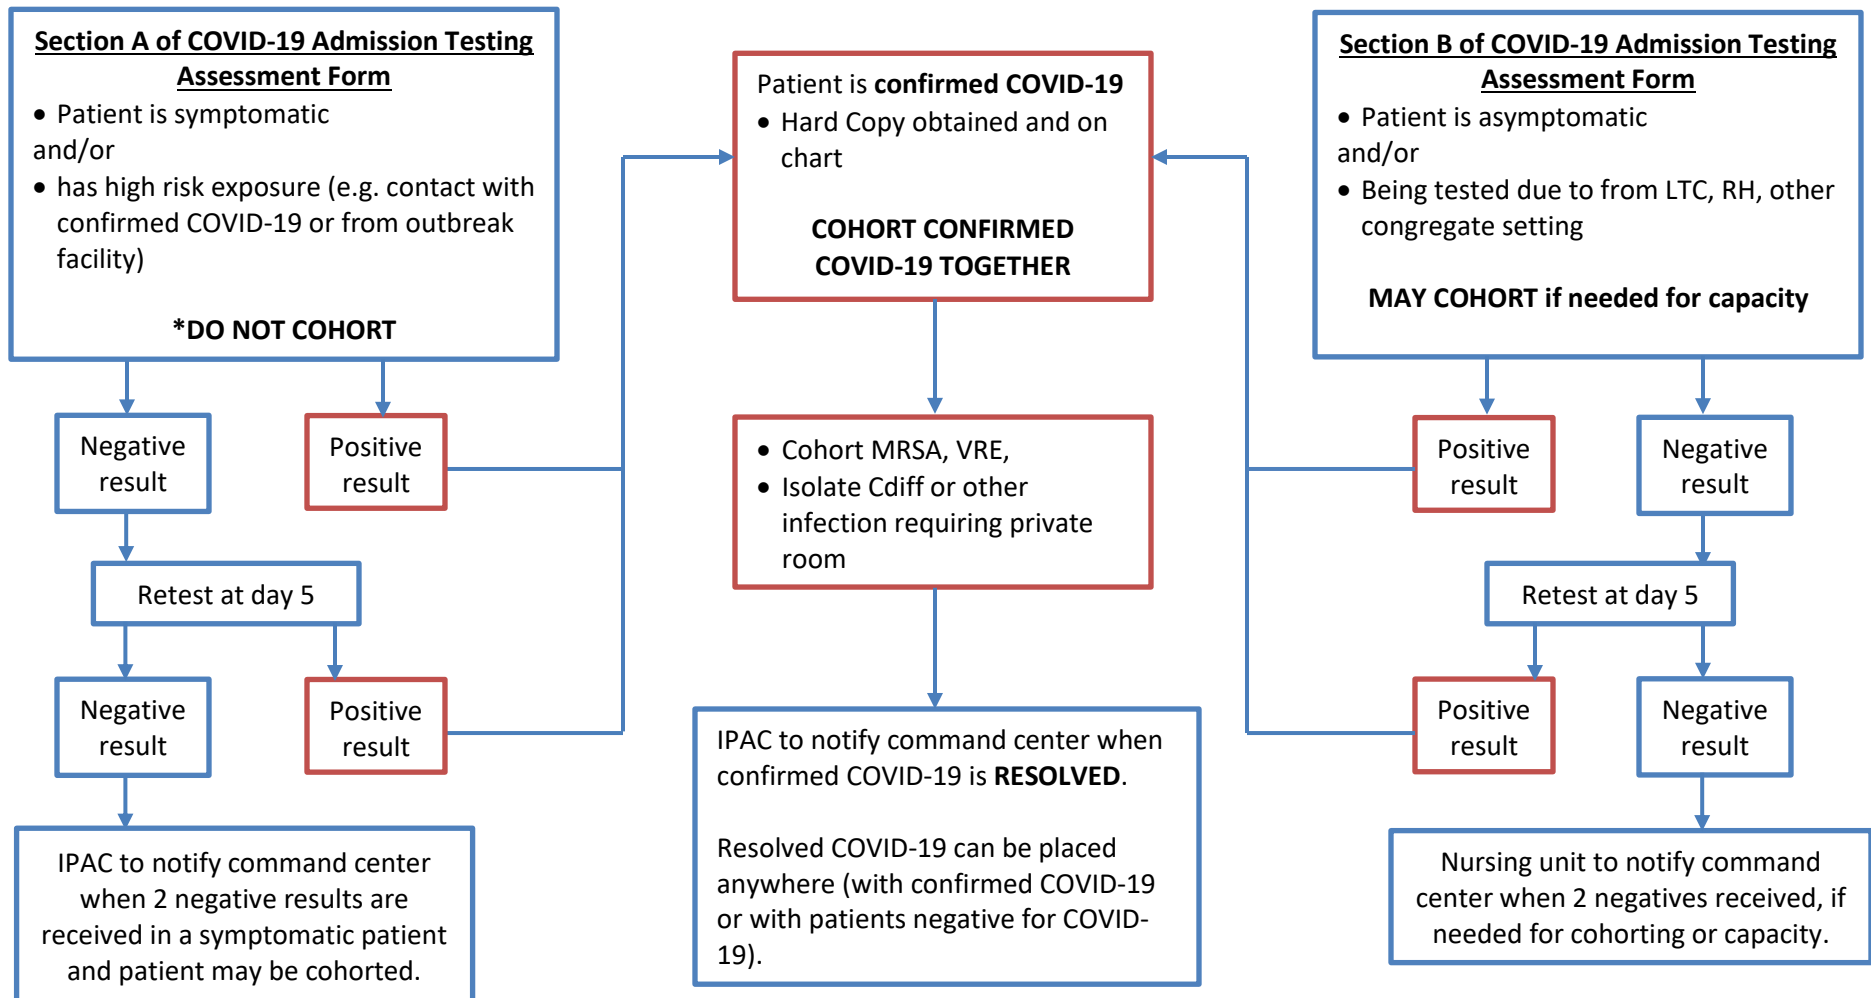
Section A of COVID-19 Admission Testing Assessment Form

- Patient is symptomatic

and/or

- has high risk exposure (e.g. contact with confirmed COVID-19 or from outbreak facility)

*DO NOT COHORT

Patient is confirmed COVID-19

- Hard Copy obtained and on chart

COHORT CONFIRMED COVID-19 TOGETHER

Section B of COVID-19 Admission Testing Assessment Form

- Patient is asymptomatic

and/or

- Being tested due to from LTC, RH, other congregate setting

MAY COHORT if needed for capacity

Negative result

Positive result

- Cohort MRSA, VRE,
- Isolate Cdiff or other infection requiring private room

Positive result

Negative result

Retest at day 5

Retest at day 5

Negative result

Positive result

Positive result

Negative result

IPAC to notify command center when confirmed COVID-19 is RESOLVED.

Resolved COVID-19 can be placed anywhere (with confirmed COVID-19 or with patients negative for COVID-19).

IPAC to notify command center when 2 negative results are received in a symptomatic patient and patient may be cohorted.

Nursing unit to notify command center when 2 negatives received, if needed for cohorting or capacity.